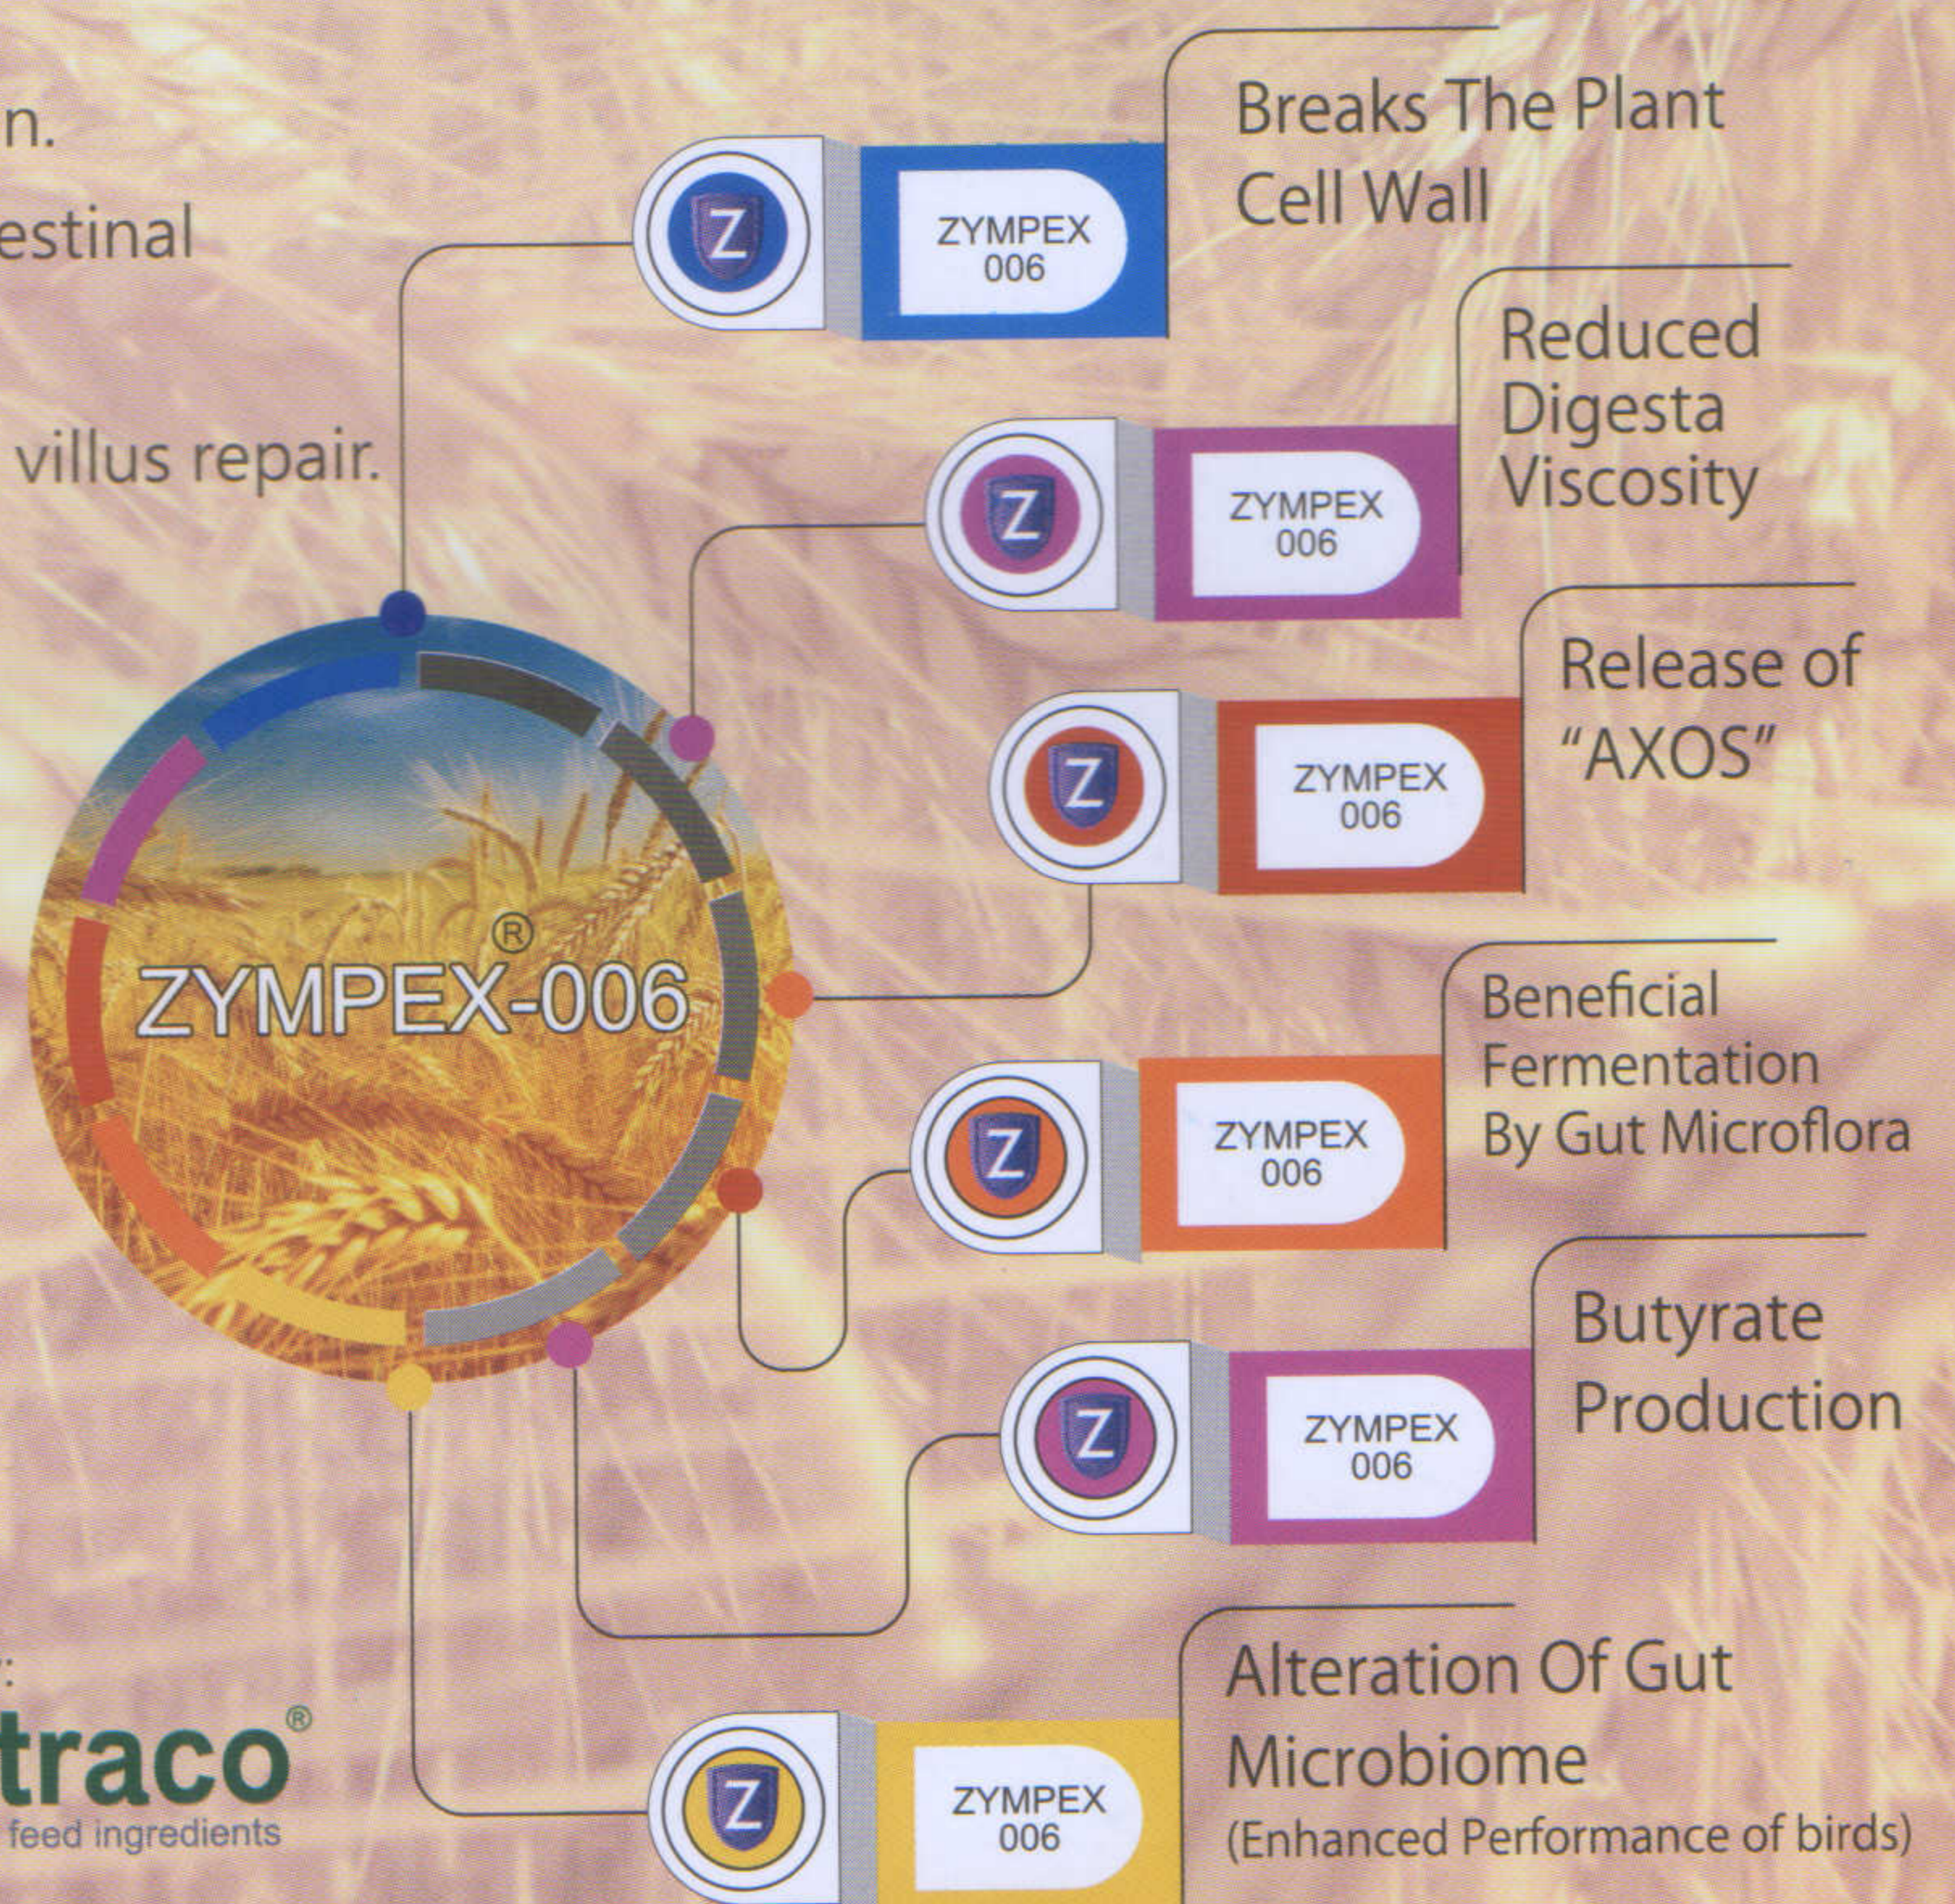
n.

estinal

villus repair.

ZYMPEX-006®

Z ZYMPEX 006
Breaks The Plant Cell Wall

Z ZYMPEX 006
Reduced Digesta Viscosity

Z ZYMPEX 006
Release of "AXOS"

Z ZYMPEX 006
Beneficial Fermentation By Gut Microflora

Z ZYMPEX 006
Butyrate Production

Z ZYMPEX 006
Alteration Of Gut Microbiome
(Enhanced Performance of birds)

:
traco®
feed ingredients